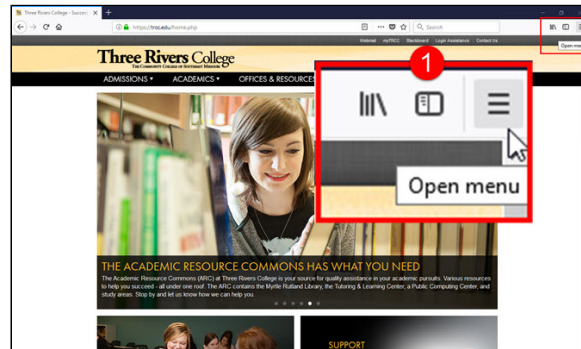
Three Rivers College - Success ×  +

https://trcc.edu/home.php

Search

Open me

Webmail   myTRCC   Blackboard   Login Assistance   Contact Us

Three Rivers College
THE COMMUNITY COLLEGE OF SOUTHEAST MISSOURI

ADMISSIONS ▾   ACADEMICS ▾   OFFICES & RESOURCES

1

Open menu

THE ACADEMIC RESOURCE COMMONS HAS WHAT YOU NEED

The Academic Resource Commons (ARC) at Three Rivers College is your source for quality assistance in your academic pursuits. Various resources to help you succeed - all under one roof. The ARC contains the Myrtle Rutland Library, the Tutoring & Learning Center, a Public Computing Center, and study areas. Stop by and let us know how we can help you.

SUPPORT